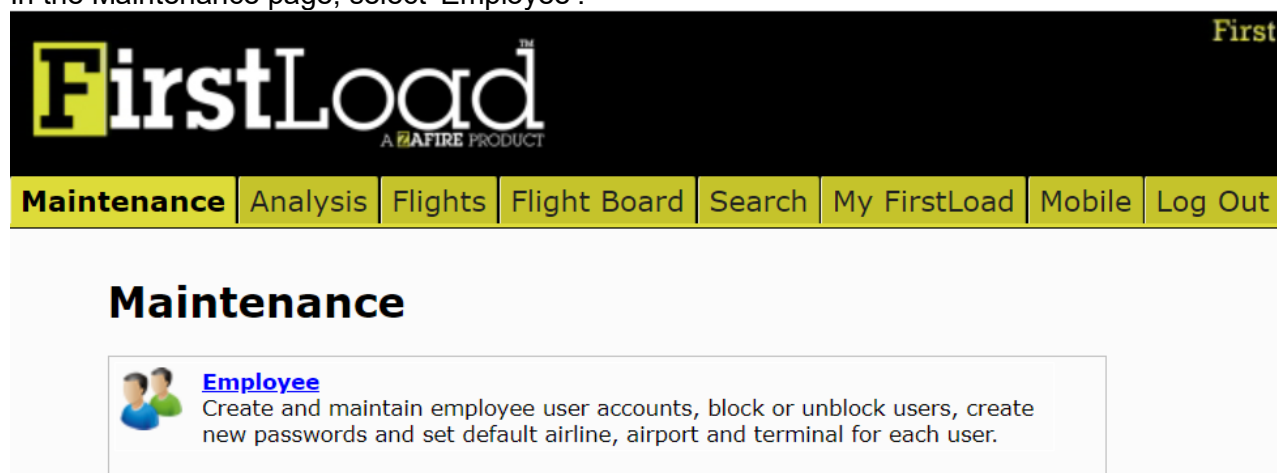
In the Maintenance page, select "Employee".

FirstLoad™
A ZAFIRE PRODUCT

First

Maintenance | Analysis | Flights | Flight Board | Search | My FirstLoad | Mobile | Log Out

Maintenance

Employee
Create and maintain employee user accounts, block or unblock users, create new passwords and set default airline, airport and terminal for each user.